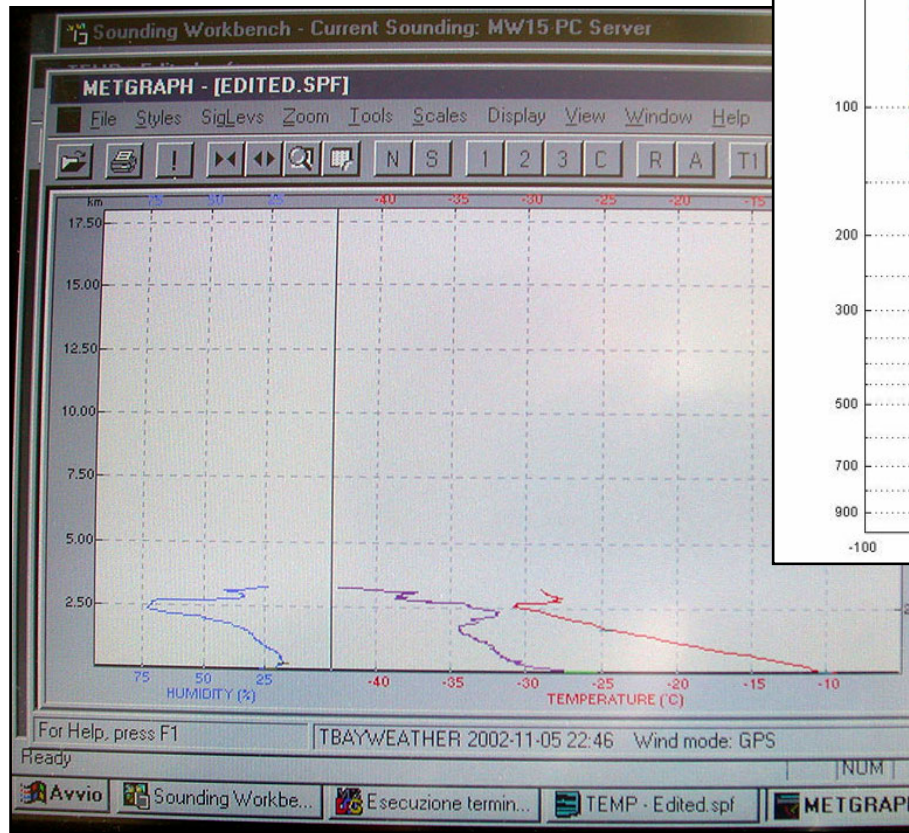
Sounding Workbench - Current Sounding: MW15 PC Server

METGRAPH - [EDITED.SPF]

File Styles SigLevs Zoom Tools Scales Display View Window Help

N S 1 2 3 C R A T1

km 75 50 25 -40 -35 -30 -25 -20 -15

17.50
15.00
12.50
10.00
7.50
5.00
2.50

75 50 25
HUMIDITY (%)

-40 -35 -30 -25 -20 -15 -10
TEMPERATURE (°C)

100
200
300
500
700
900
-100

For Help, press F1
TBAYWEATHER 2002-11-05 22:46 Wind mode: GPS
Ready
NUM

Avvio
Sounding Workbe...
Esecuzione termin...
TEMP - Edited.spf
METGRAP